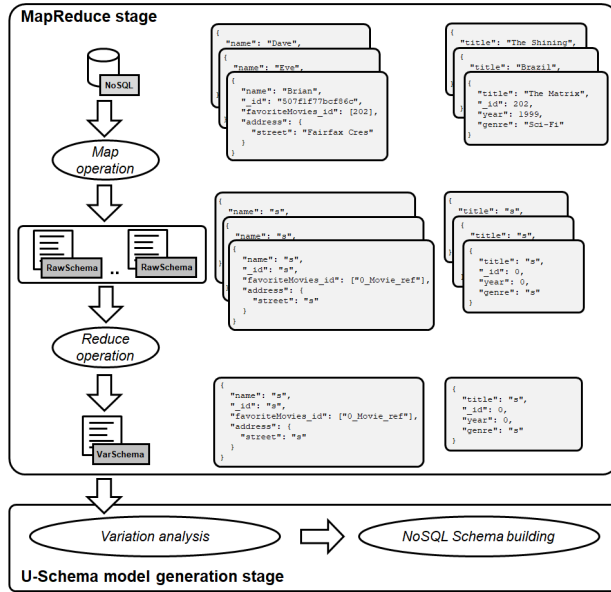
MapReduce stage

NoSQL

Map operation

RawSchema .. RawSchema

Reduce operation

VarSchema

{
"name": "Dave",

{
"name": "Eve",

{
"name": "Brian",
"_id": "507f1f77bcf86c",
"favoriteMovies_id": [202],
"address": {
"street": "Fairfax Cres"
}
}

{
"title": "The Shining",

{
"title": "Brazil",

{
"title": "The Matrix",
"_id": 202,
"year": 1999,
"genre": "Sci-Fi"
}

{
"name": "s",

{
"name": "s",

{
"name": "s",
"_id": "s",
"favoriteMovies_id": ["0_Movie_ref"],
"address": {
"street": "s"
}
}

{
"title": "s",

{
"title": "s",

{
"title": "s",
"_id": 0,
"year": 0,
"genre": "s"
}

{
"name": "s",
"_id": "s",
"favoriteMovies_id": ["0_Movie_ref"],
"address": {
"street": "s"
}
}

{
"title": "s",
"_id": 0,
"year": 0,
"genre": "s"
}

Variation analysis

NoSQL Schema building

U-Schema model generation stage